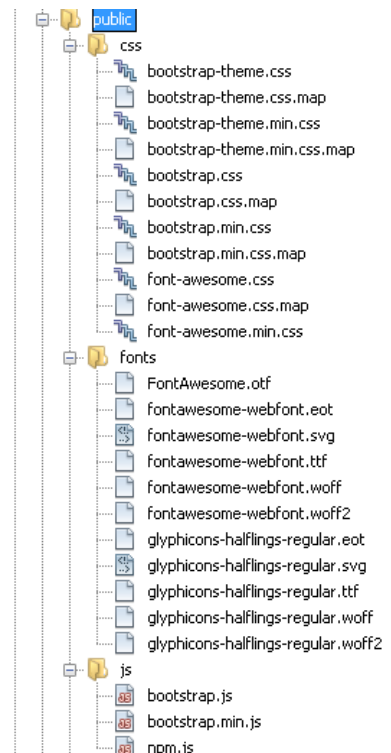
public
css
bootstrap-theme.css
bootstrap-theme.css.map
bootstrap-theme.min.css
bootstrap-theme.min.css.map
bootstrap.css
bootstrap.css.map
bootstrap.min.css
bootstrap.min.css.map
font-awesome.css
font-awesome.css.map
font-awesome.min.css
fonts
FontAwesome.otf
fontawesome-webfont.eot
fontawesome-webfont.svg
fontawesome-webfont.ttf
fontawesome-webfont.woff
fontawesome-webfont.woff2
glyphicons-halflings-regular.eot
glyphicons-halflings-regular.svg
glyphicons-halflings-regular.ttf
glyphicons-halflings-regular.woff
glyphicons-halflings-regular.woff2
js
bootstrap.js
bootstrap.min.js
npm.js